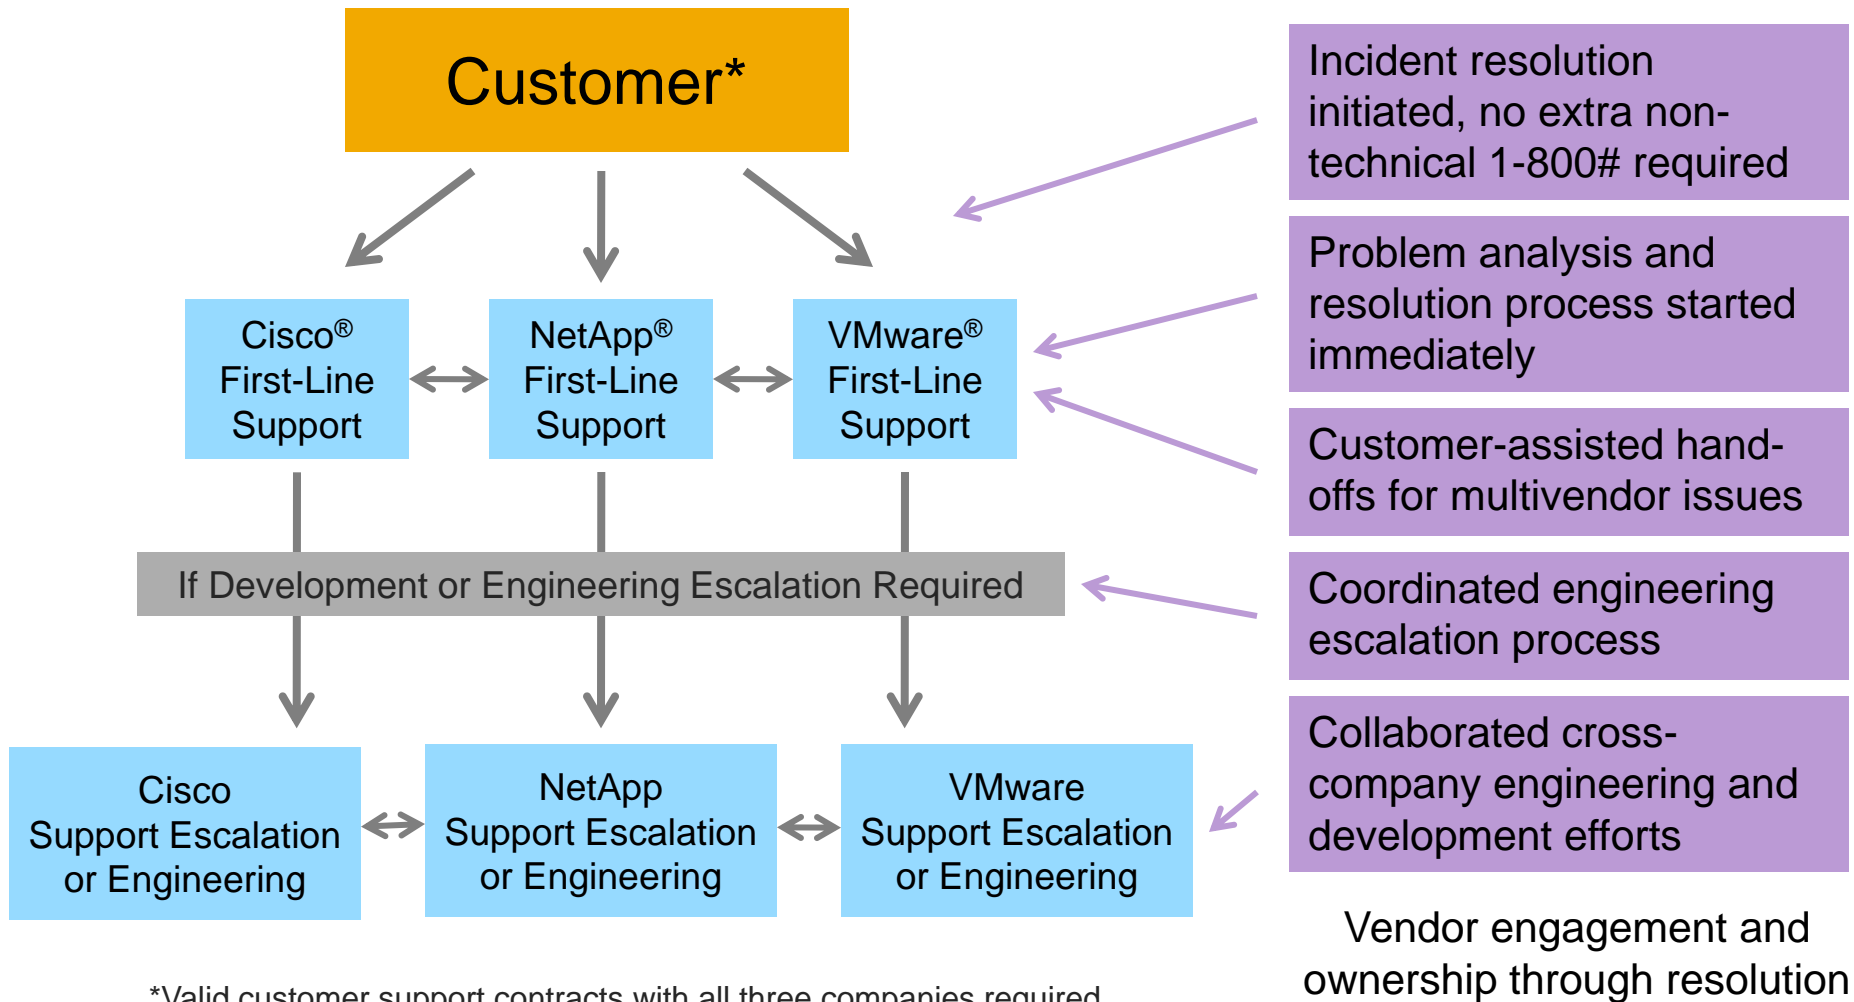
Customer*

Cisco® First-Line Support

NetApp® First-Line Support

VMware® First-Line Support

If Development or Engineering Escalation Required

Cisco Support Escalation or Engineering

NetApp Support Escalation or Engineering

VMware Support Escalation or Engineering

*Valid customer support contracts with all three companies required

Incident resolution initiated, no extra non-technical 1-800# required

Problem analysis and resolution process started immediately

Customer-assisted hand-offs for multivendor issues

Coordinated engineering escalation process

Collaborated cross-company engineering and development efforts

Vendor engagement and ownership through resolution